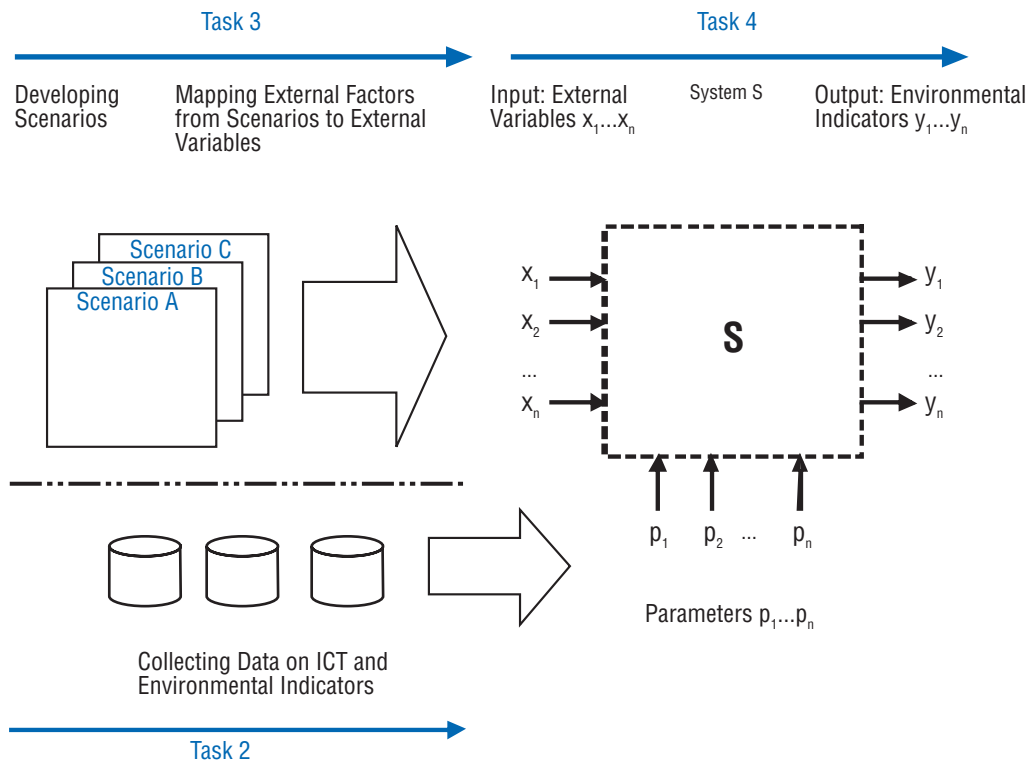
Task 3

Task 4

Developing Scenarios

Mapping External Factors from Scenarios to External Variables

Input: External Variables $x_1...x_n$

System S

Output: Environmental Indicators $y_1...y_n$

Scenario C
Scenario B
Scenario A

$x_1$
$x_2$
...
$x_n$

S

$y_1$
$y_2$
...
$y_n$

$p_1$ $p_2$ ... $p_n$

Parameters $p_1...p_n$

Collecting Data on ICT and Environmental Indicators

Task 2